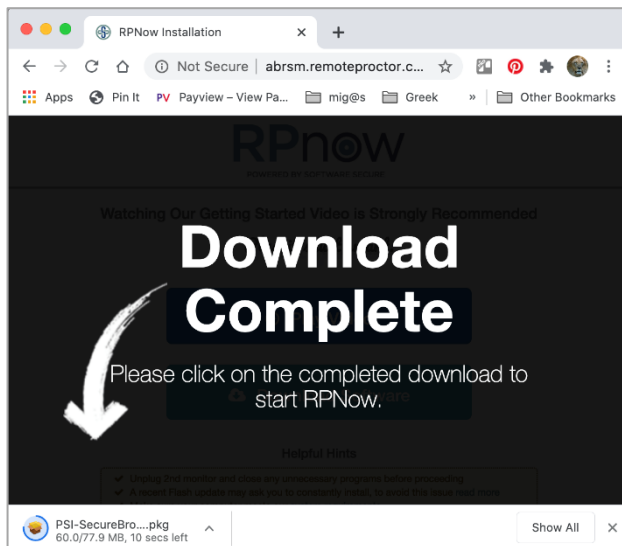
RPNow Installation

Not Secure | abrsm.remoteproctor.c...

Apps  Pin It  PV Payview – View Pa...  mig@s  Greek  »  Other Bookmarks

RPnow
POWERED BY SOFTWARE SECURE

Watching Our Getting Started Video is Strongly Recommended

Download Complete

Please click on the completed download to start RPNow.

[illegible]ware

Helpful Hints

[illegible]

PSI-SecureBro....pkg
60.0/77.9 MB, 10 secs left

Show All